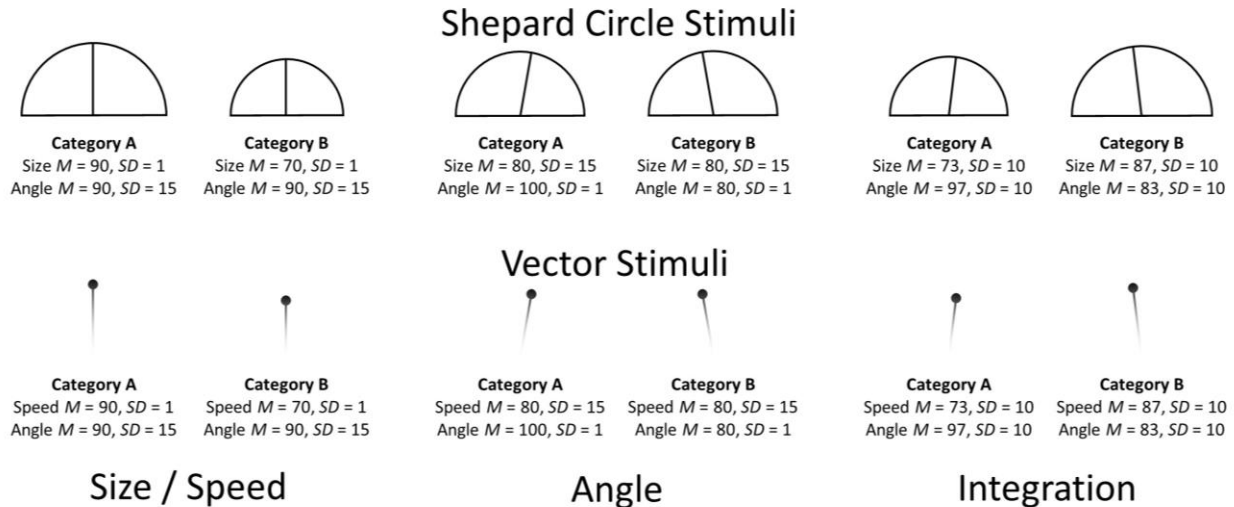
Shepard Circle Stimuli

**Category A**
Size *M* = 90, *SD* = 1
Angle *M* = 90, *SD* = 15

**Category B**
Size *M* = 70, *SD* = 1
Angle *M* = 90, *SD* = 15

**Category A**
Size *M* = 80, *SD* = 15
Angle *M* = 100, *SD* = 1

**Category B**
Size *M* = 80, *SD* = 15
Angle *M* = 80, *SD* = 1

**Category A**
Size *M* = 73, *SD* = 10
Angle *M* = 97, *SD* = 10

**Category B**
Size *M* = 87, *SD* = 10
Angle *M* = 83, *SD* = 10

Vector Stimuli

**Category A**
Speed *M* = 90, *SD* = 1
Angle *M* = 90, *SD* = 15

**Category B**
Speed *M* = 70, *SD* = 1
Angle *M* = 90, *SD* = 15

**Category A**
Speed *M* = 80, *SD* = 15
Angle *M* = 100, *SD* = 1

**Category B**
Speed *M* = 80, *SD* = 15
Angle *M* = 80, *SD* = 1

**Category A**
Speed *M* = 73, *SD* = 10
Angle *M* = 97, *SD* = 10

**Category B**
Speed *M* = 87, *SD* = 10
Angle *M* = 83, *SD* = 10

Size / Speed

Angle

Integration